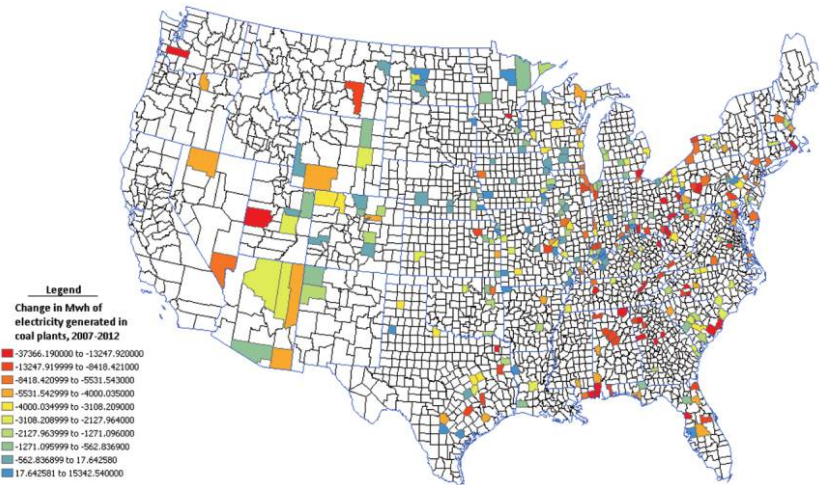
Legend

Change in Mwh of electricity generated in coal plants, 2007-2012

-37366.190000 to -13247.920000
-13247.919999 to -8418.421000
-8418.420999 to -5531.543000
-5531.542999 to -4000.035000
-4000.034999 to -3108.209000
-3108.208999 to -2127.964000
-2127.963999 to -1271.096000
-1271.095999 to -562.836900
-562.836899 to 17.642580
17.642581 to 15342.540000